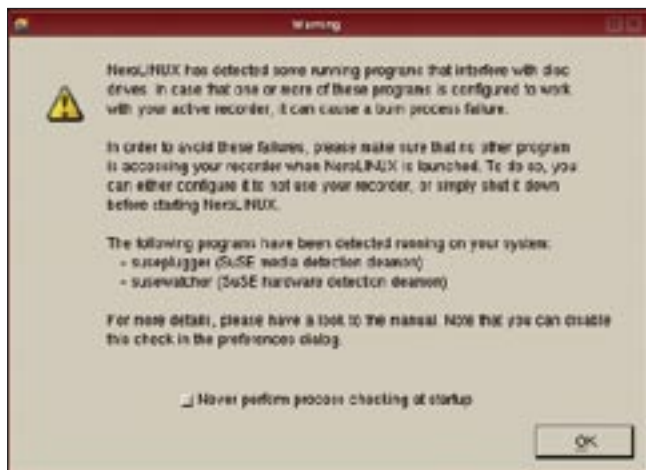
Warning

NeroLINUX has detected some running programs that interfere with disc drives. In case that one or more of these programs is configured to work with your active recorder, it can cause a burn process failure.

In order to avoid these failures, please make sure that no other program is accessing your recorder when NeroLINUX is launched. To do so, you can either configure it to not use your recorder, or simply shut it down before starting NeroLINUX.

The following programs have been detected running on your system:
- suseplugger (SuSE media detection deamon)
- susewatcher (SuSE hardware detection deamon)

For more details, please have a look to the manual. Note that you can disable this check in the preferences dialog.

Never perform process checking at startup

OK